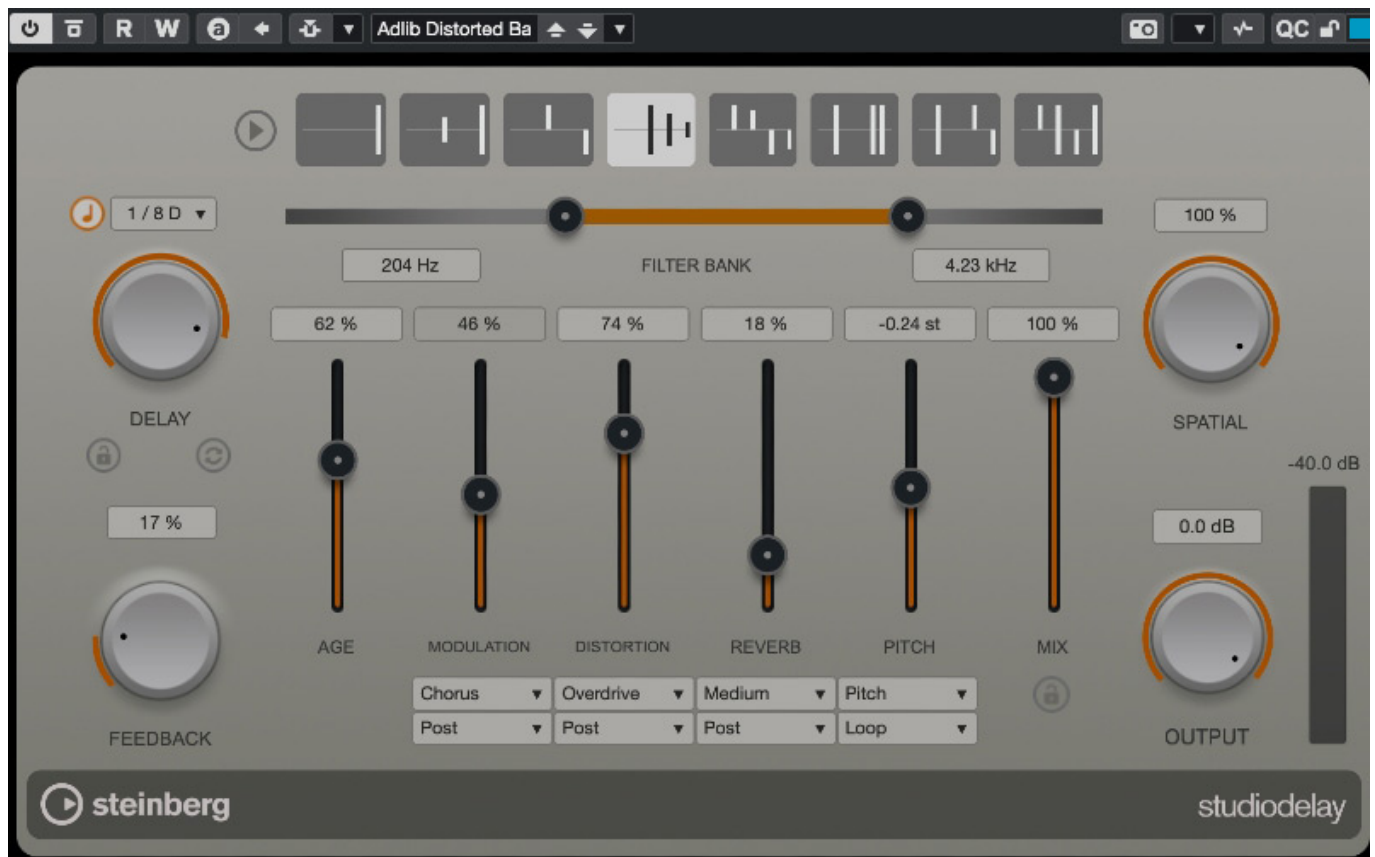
R W Adlib Distorted Ba

QC

1 / 8 D

DELAY

17 %

FEEDBACK

204 Hz

FILTER BANK

4.23 kHz

| 62 % | 46 % | 74 % | 18 % | -0.24 st | 100 % |
|---|---|---|---|---|---|
| AGE | MODULATION | DISTORTION | REVERB | PITCH | MIX |

Chorus
Post

Overdrive
Post

Medium
Post

Pitch
Loop

100 %

SPATIAL

-40.0 dB

0.0 dB

OUTPUT

steinberg

studiodelay